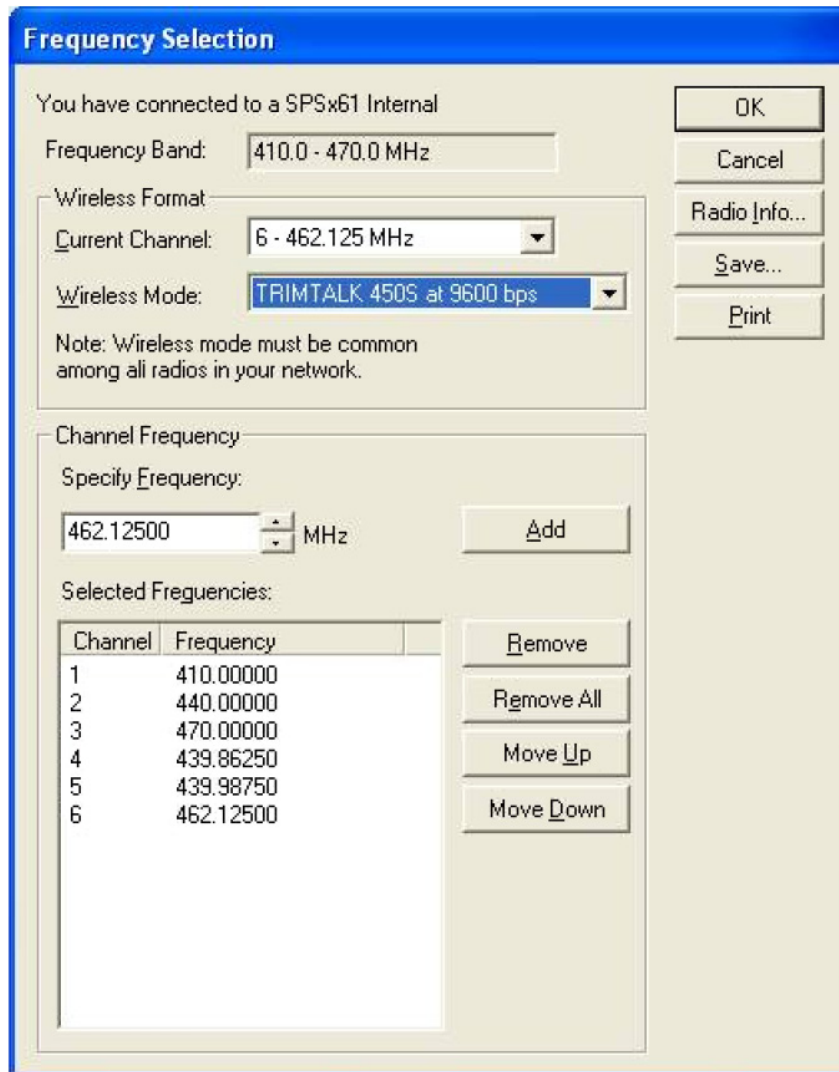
Frequency Selection

You have connected to a SPSx61 Internal

Frequency Band: 410.0 - 470.0 MHz

Wireless Format

Current Channel: 6 - 462.125 MHz

Wireless Mode: TRIMTALK 450S at 9600 bps

Note: Wireless mode must be common among all radios in your network.

Channel Frequency

Specify Frequency:

462.12500 MHz

Add

Selected Frequencies:

| Channel | Frequency |
|---|---|
| 1 | 410.00000 |
| 2 | 440.00000 |
| 3 | 470.00000 |
| 4 | 439.86250 |
| 5 | 439.98750 |
| 6 | 462.12500 |

Remove

Remove All

Move Up

Move Down

OK

Cancel

Radio Info...

Save...

Print